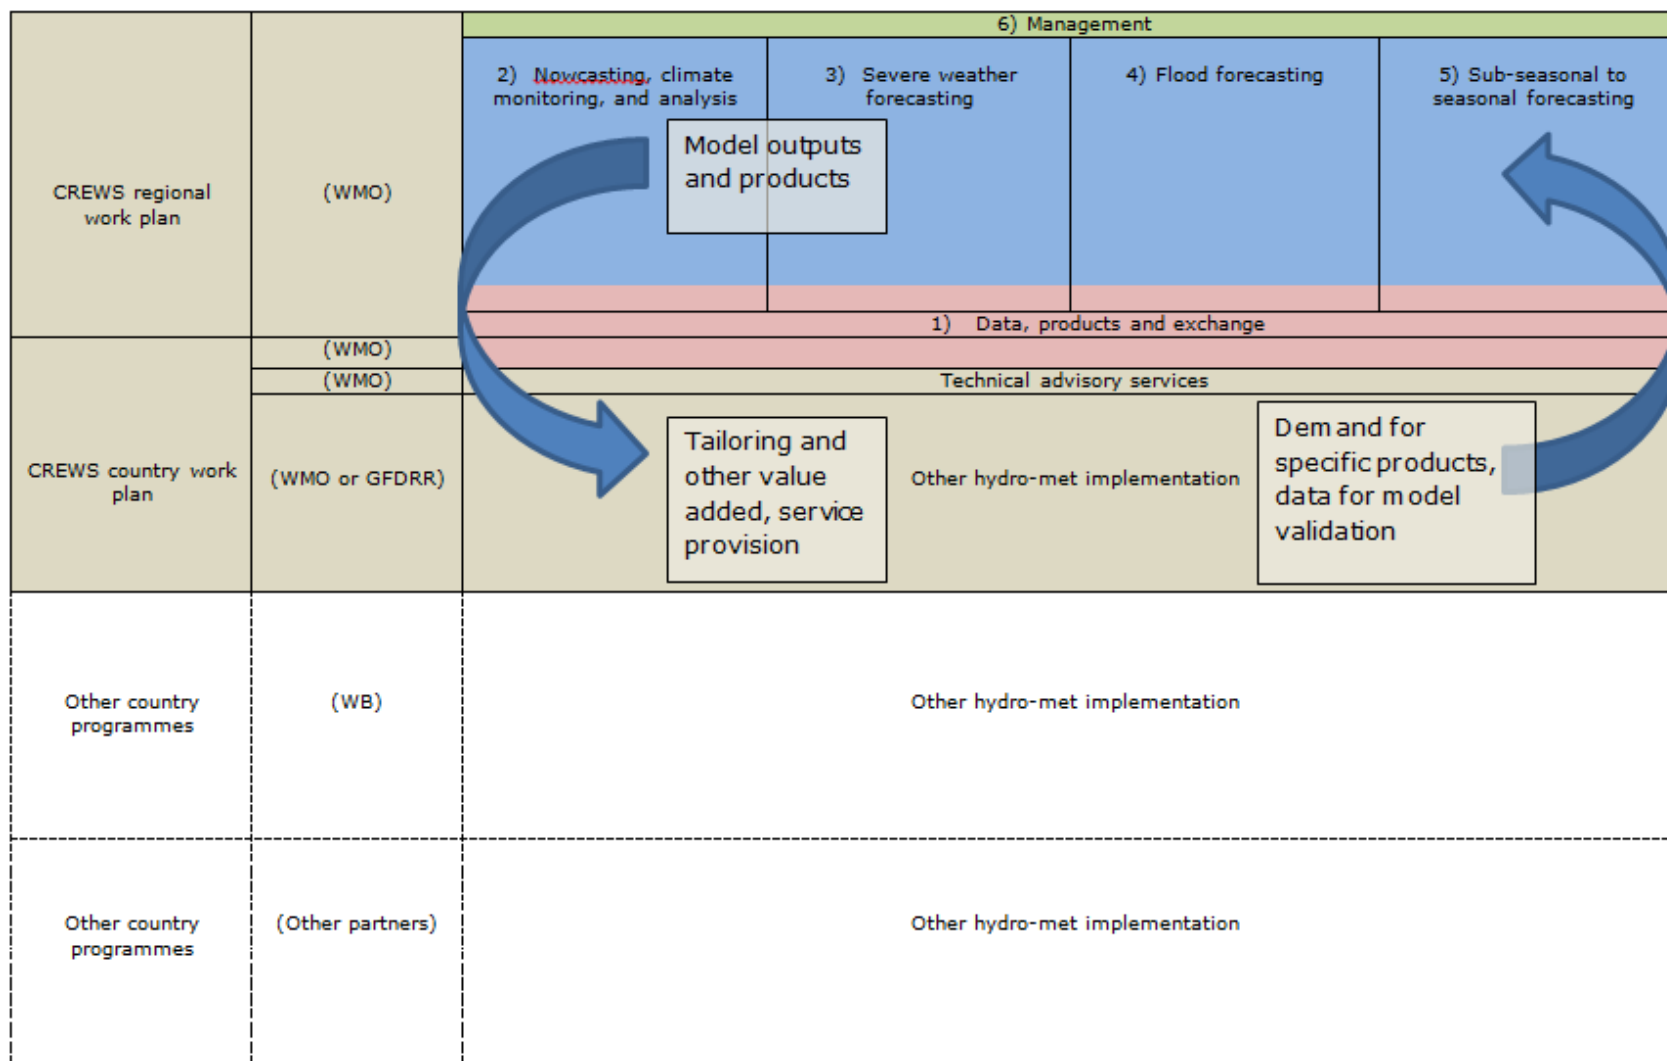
6) Management

2) Nowcasting, climate monitoring, and analysis

3) Severe weather forecasting

4) Flood forecasting

5) Sub-seasonal to seasonal forecasting

CREWS regional work plan

(WMO)

Model outputs and products

1) Data, products and exchange

(WMO)

(WMO)

Technical advisory services

CREWS country work plan

(WMO or GFDRR)

Tailoring and other value added, service provision

Other hydro-met implementation

Demand for specific products, data for model validation

Other country programmes

(WB)

Other hydro-met implementation

Other country programmes

(Other partners)

Other hydro-met implementation